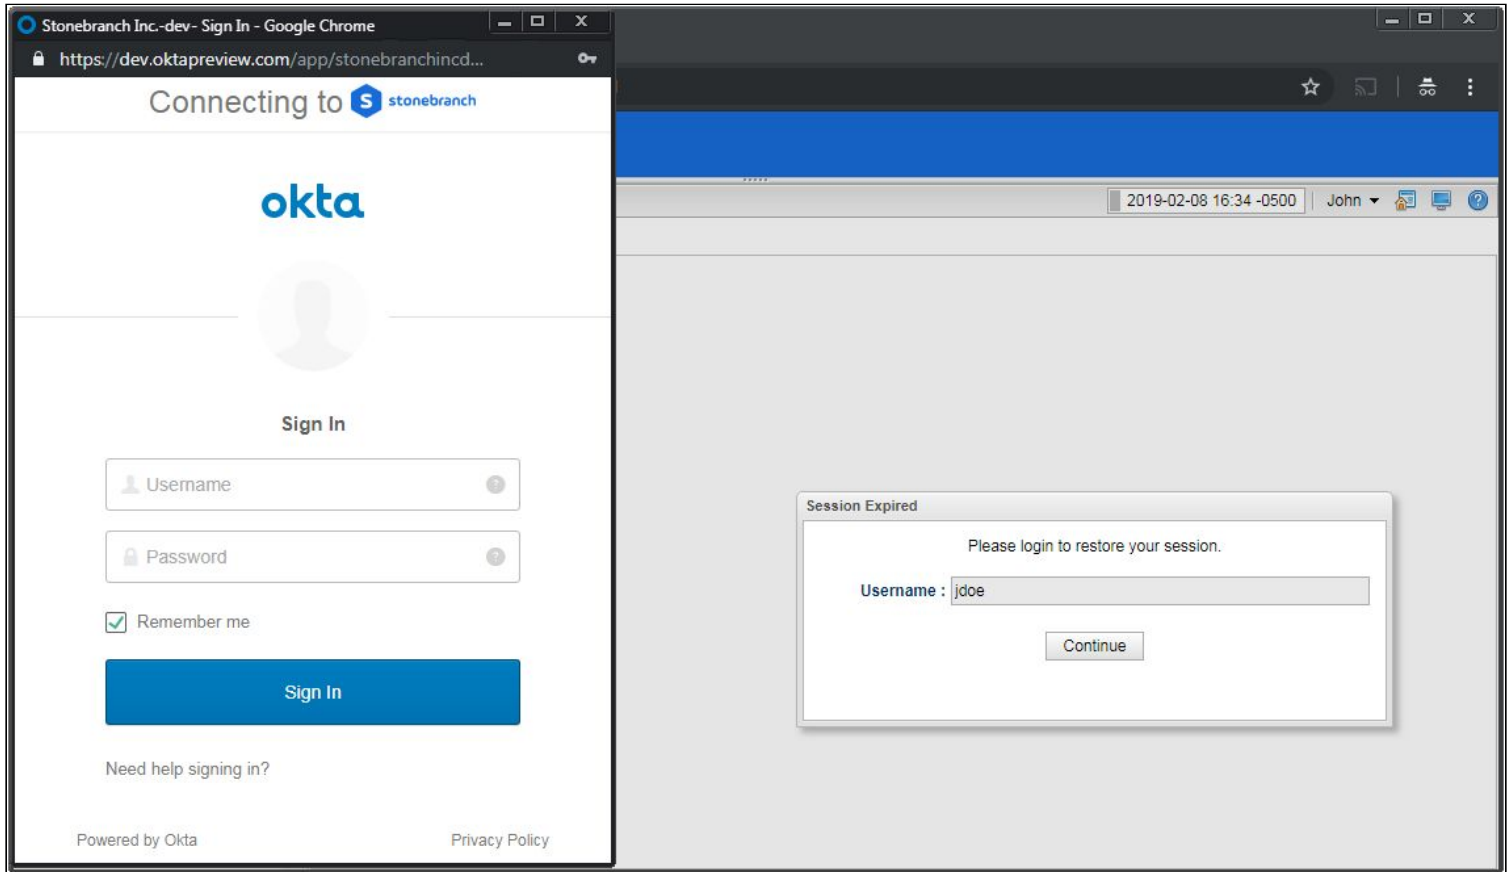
Stonebranch Inc.-dev- Sign In - Google Chrome

https://dev.oktapreview.com/app/stonebranchincd...

Connecting to stonebranch

okta

Sign In

Username

Password

Remember me

Sign In

Need help signing in?

Powered by Okta

Privacy Policy

2019-02-08 16:34 -0500

John

Session Expired

Please login to restore your session.

Username : jdoe

Continue